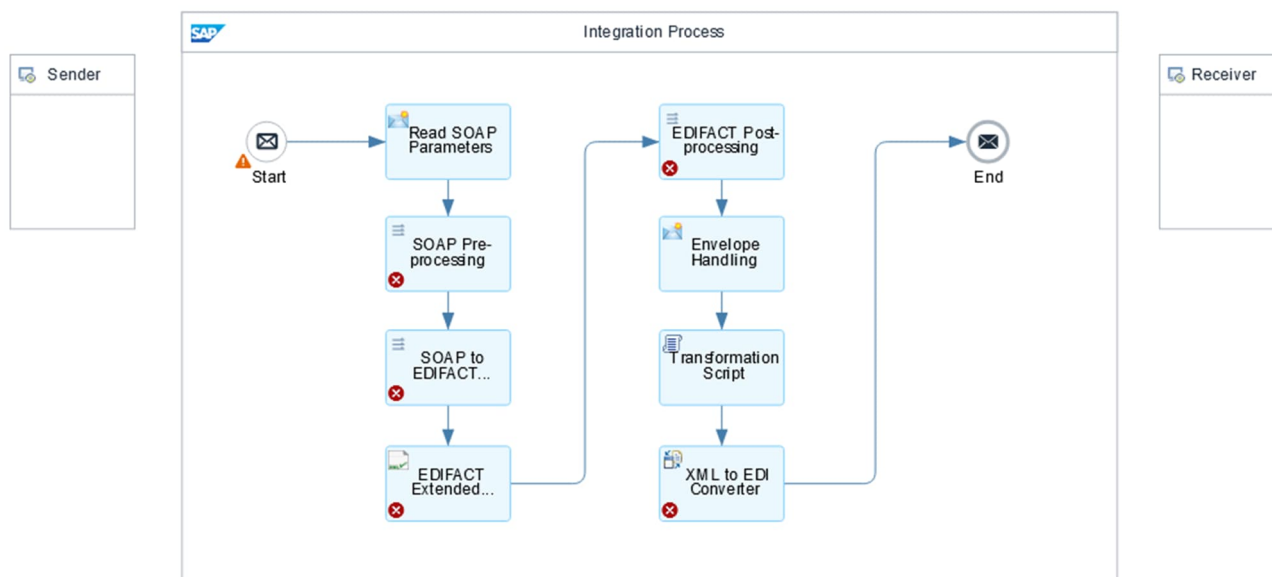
Sender

SAP

Integration Process

Receiver

Start

Read SOAP Parameters

SOAP Preprocessing

SOAP to EDIFACT...

EDIFACT Extended...

EDIFACT Postprocessing

Envelope Handling

Transformation Script

XML to EDI Converter

End